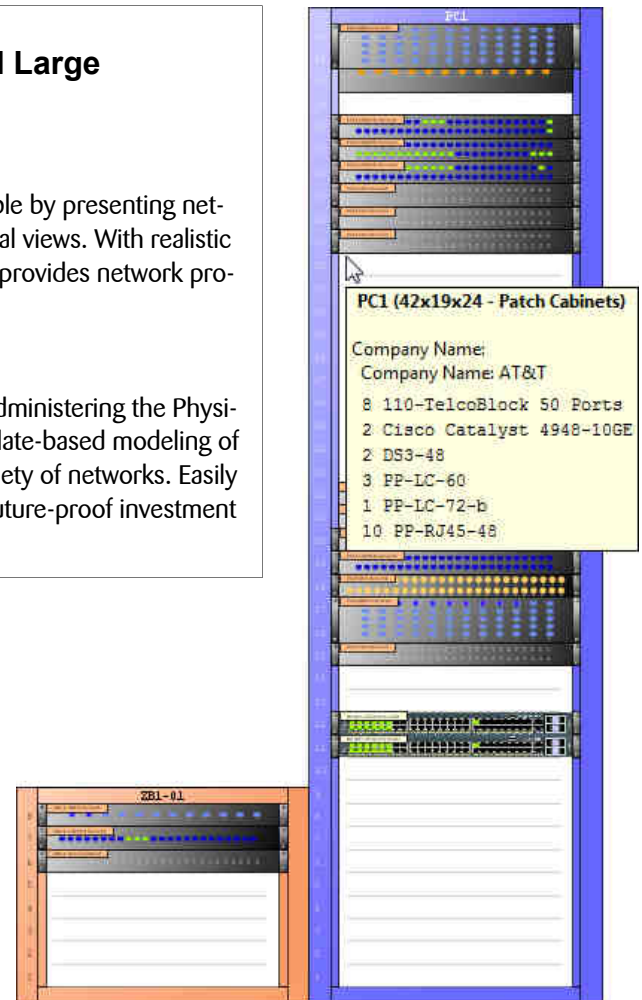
l Large

ble by presenting net-
al views. With realistic
provides network pro-

dministering the Physi-
late-based modeling of
iety of networks. Easily
uture-proof investment

PC1

PC1 (42x19x24 - Patch Cabinets)

Company Name:
Company Name: AT&T
8 110-TelcoBlock 50 Ports
2 Cisco Catalyst 4948-10GE
2 DS3-48
3 PP-LC-60
1 PP-LC-72-b
10 PP-RJ45-48

ZB1-01